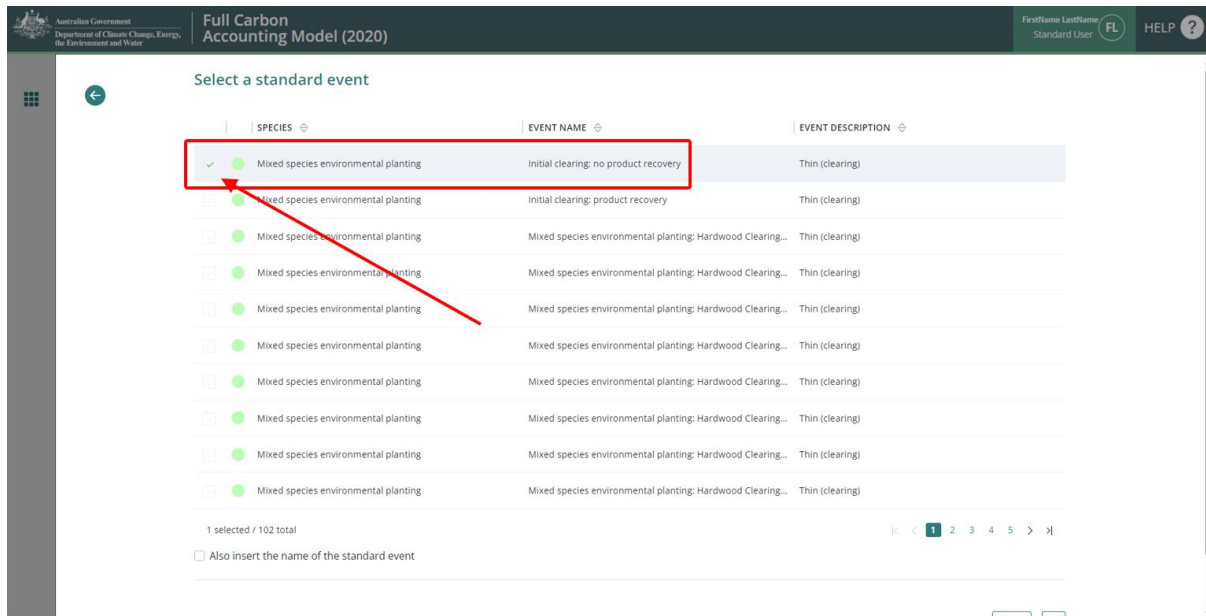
Australian Government
Department of Climate Change, Energy, the Environment and Water

Full Carbon Accounting Model (2020)

FirstName LastName
Standard User
FL
HELP ?

Select a standard event

| | SPECIES | EVENT NAME | EVENT DESCRIPTION |
|---|---|---|---|
| ✓ | Mixed species environmental planting | Initial clearing: no product recovery | Thin (clearing) |
| | Mixed species environmental planting | Initial clearing: product recovery | Thin (clearing) |
| | Mixed species environmental planting | Mixed species environmental planting: Hardwood Clearing... | Thin (clearing) |
| | Mixed species environmental planting | Mixed species environmental planting: Hardwood Clearing... | Thin (clearing) |
| | Mixed species environmental planting | Mixed species environmental planting: Hardwood Clearing... | Thin (clearing) |
| | Mixed species environmental planting | Mixed species environmental planting: Hardwood Clearing... | Thin (clearing) |
| | Mixed species environmental planting | Mixed species environmental planting: Hardwood Clearing... | Thin (clearing) |
| | Mixed species environmental planting | Mixed species environmental planting: Hardwood Clearing... | Thin (clearing) |
| | Mixed species environmental planting | Mixed species environmental planting: Hardwood Clearing... | Thin (clearing) |
| | Mixed species environmental planting | Mixed species environmental planting: Hardwood Clearing... | Thin (clearing) |

1 selected / 102 total

1 2 3 4 5

Also insert the name of the standard event